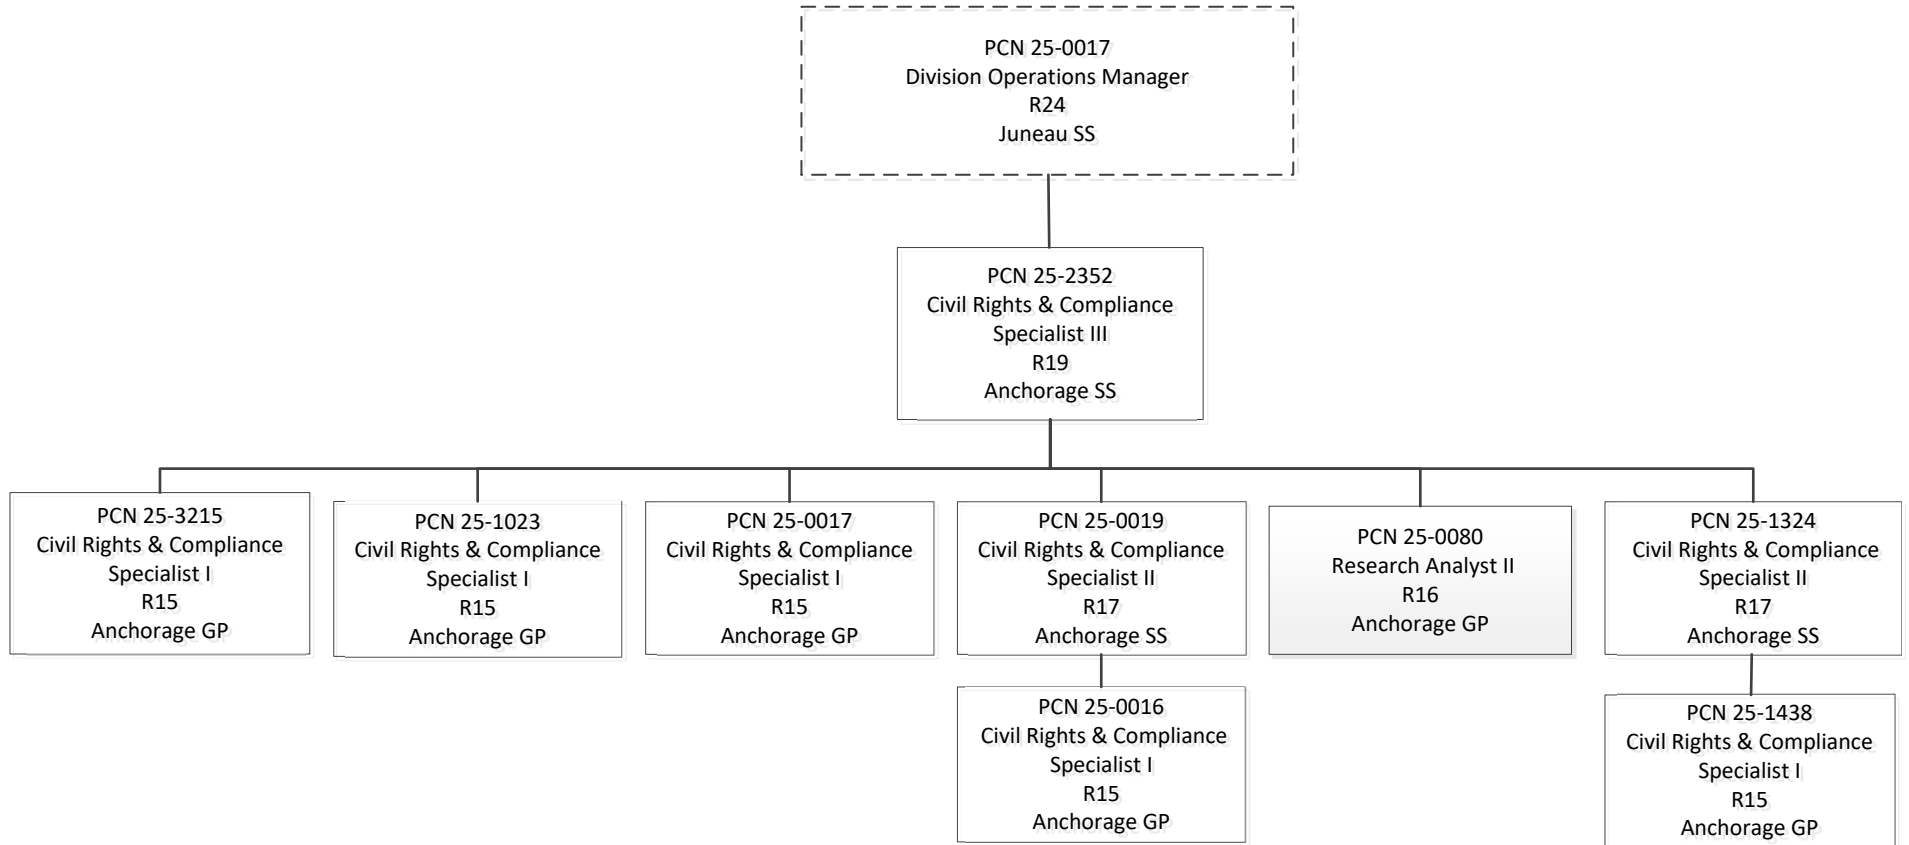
PCN 25-0017
Division Operations Manager
R24
Juneau SS

PCN 25-2352
Civil Rights & Compliance Specialist III
R19
Anchorage SS

PCN 25-3215
Civil Rights & Compliance Specialist I
R15
Anchorage GP

PCN 25-1023
Civil Rights & Compliance Specialist I
R15
Anchorage GP

PCN 25-0017
Civil Rights & Compliance Specialist I
R15
Anchorage GP

PCN 25-0019
Civil Rights & Compliance Specialist II
R17
Anchorage SS

PCN 25-0016
Civil Rights & Compliance Specialist I
R15
Anchorage GP

PCN 25-0080
Research Analyst II
R16
Anchorage GP

PCN 25-1324
Civil Rights & Compliance Specialist II
R17
Anchorage SS

PCN 25-1438
Civil Rights & Compliance Specialist I
R15
Anchorage GP